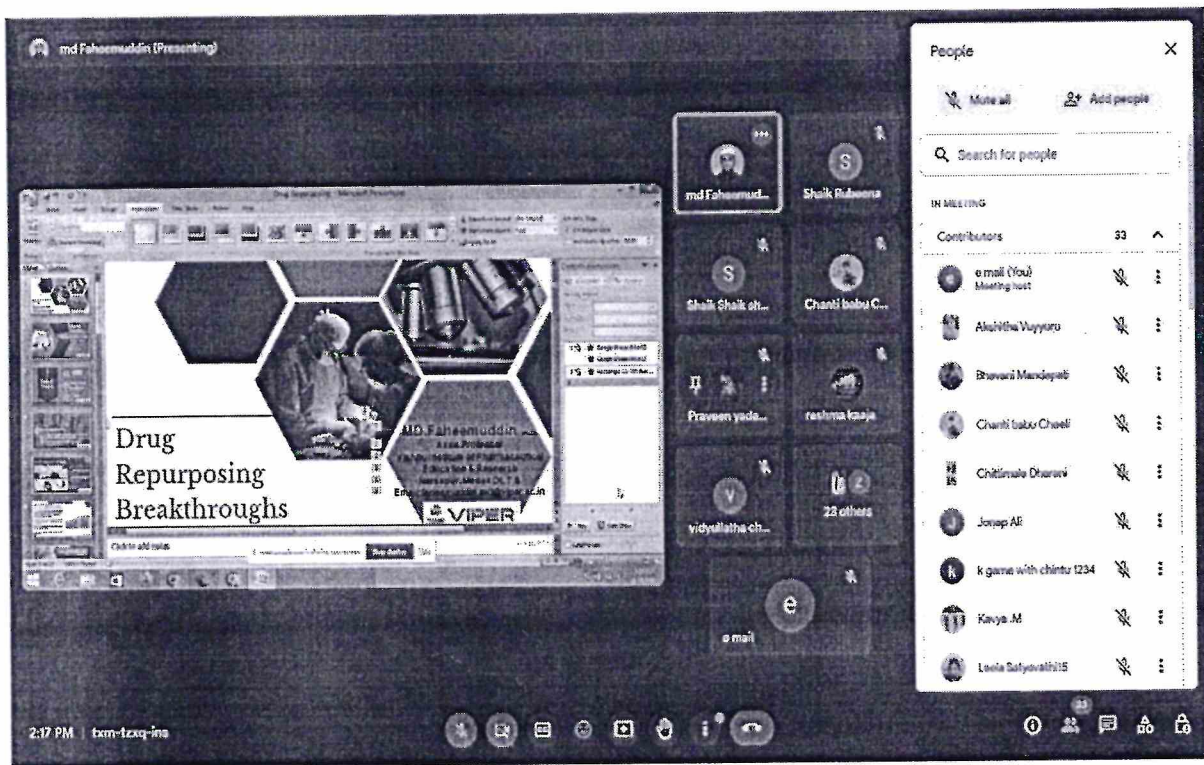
md Faheemuddin (Presenting)

Drug Repurposing - Microsoft PowerPoint

Drug Repurposing Breakthroughs

MD Faheemuddin
Asso. Professor
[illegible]
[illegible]
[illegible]
Em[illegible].in

VIPER

Click to add notes

md Faheemud...
Shaik Rubeena
Shaik Shaik ah...
Chanti babu C...
Praveen yada...
reshma kaaja
vidyullatha ch...
22 others
e mail

People
Mute all
Add people
Search for people
IN MEETING
Contributors 33
e mail (You)
Meeting host
Akshitha Vuyyuru
Bhavani Mandapati
Chanti babu Cheeli
Chitimala Dharani
Jonep Ali
k game with chintu 1234
Kavya .M
Leela Satyavathi15

2:17 PM | txm-tzxq-ins
33